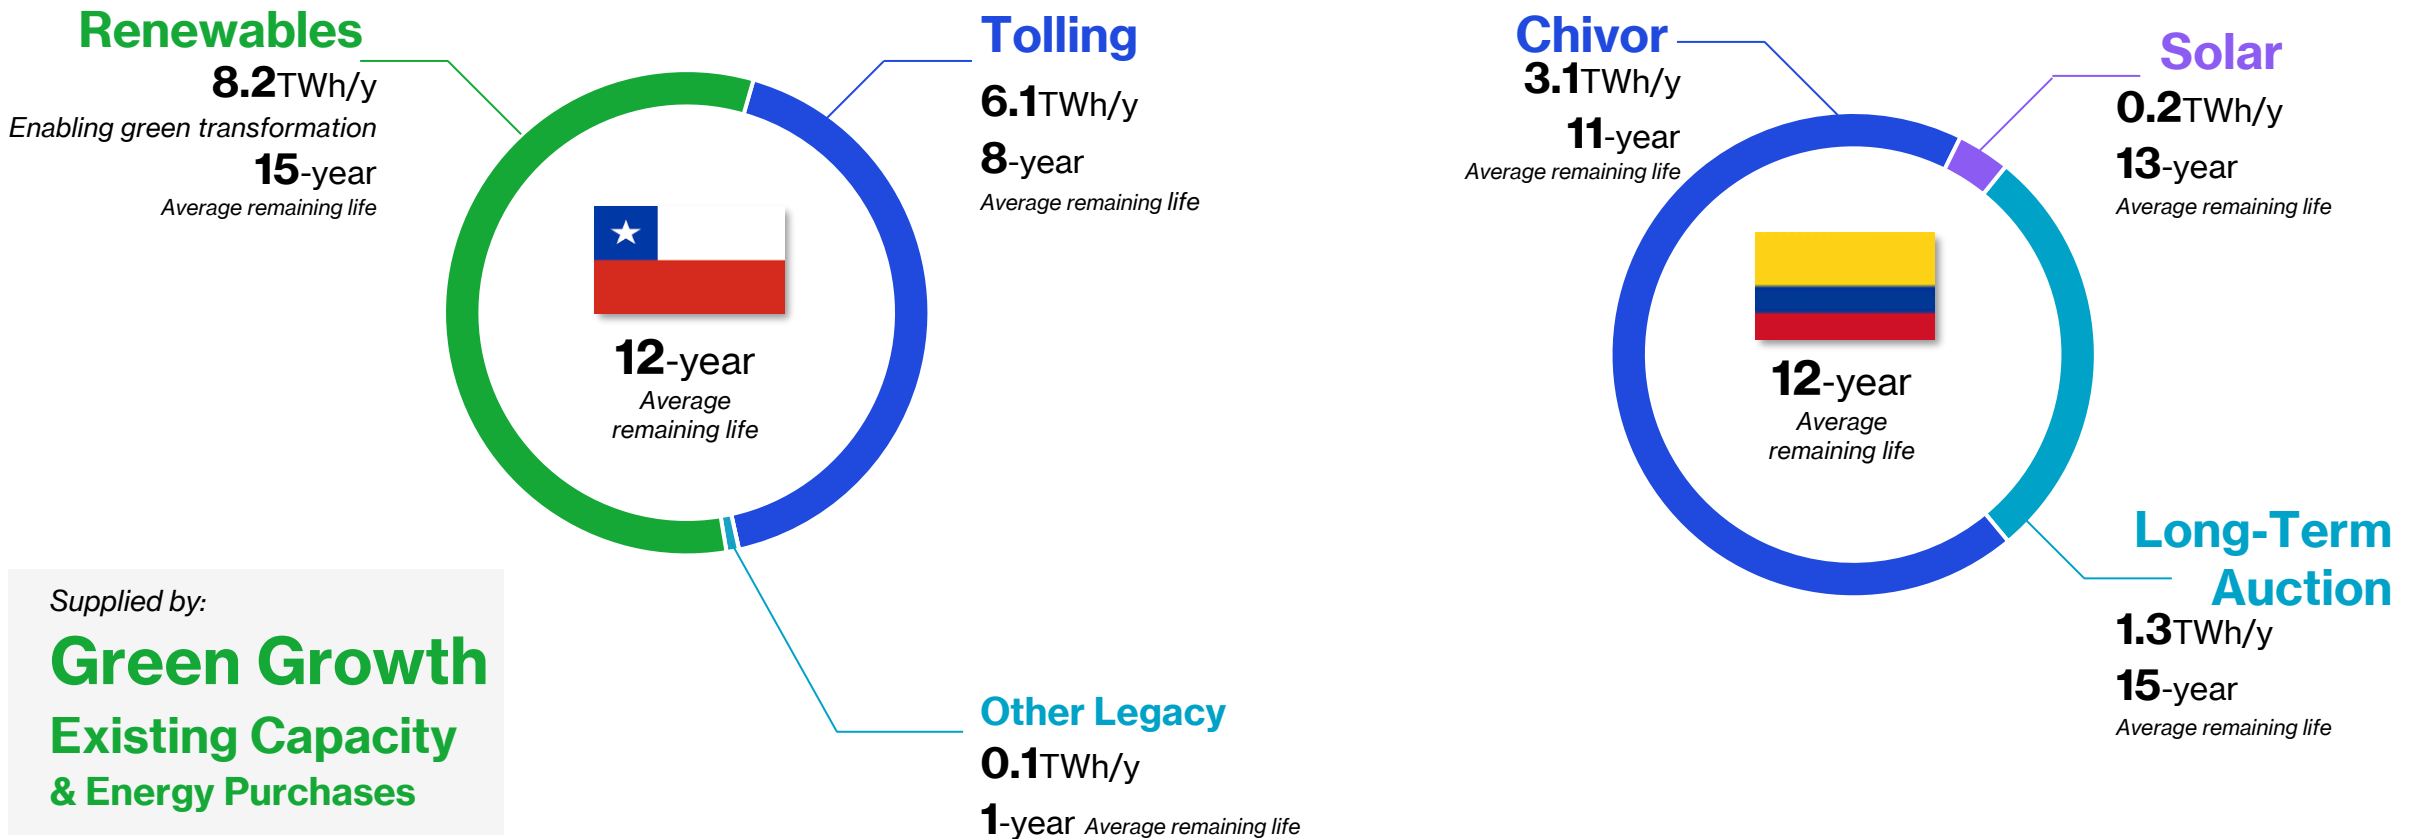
Renewables
8.2TWh/y
Enabling green transformation
15-year
Average remaining life

Tolling
6.1TWh/y
8-year
Average remaining life

12-year
Average remaining life

Other Legacy
0.1TWh/y
1-year Average remaining life

Supplied by:
Green Growth
Existing Capacity
& Energy Purchases

Chivor
3.1TWh/y
11-year
Average remaining life

Solar
0.2TWh/y
13-year
Average remaining life

12-year
Average remaining life

Long-Term Auction
1.3TWh/y
15-year
Average remaining life